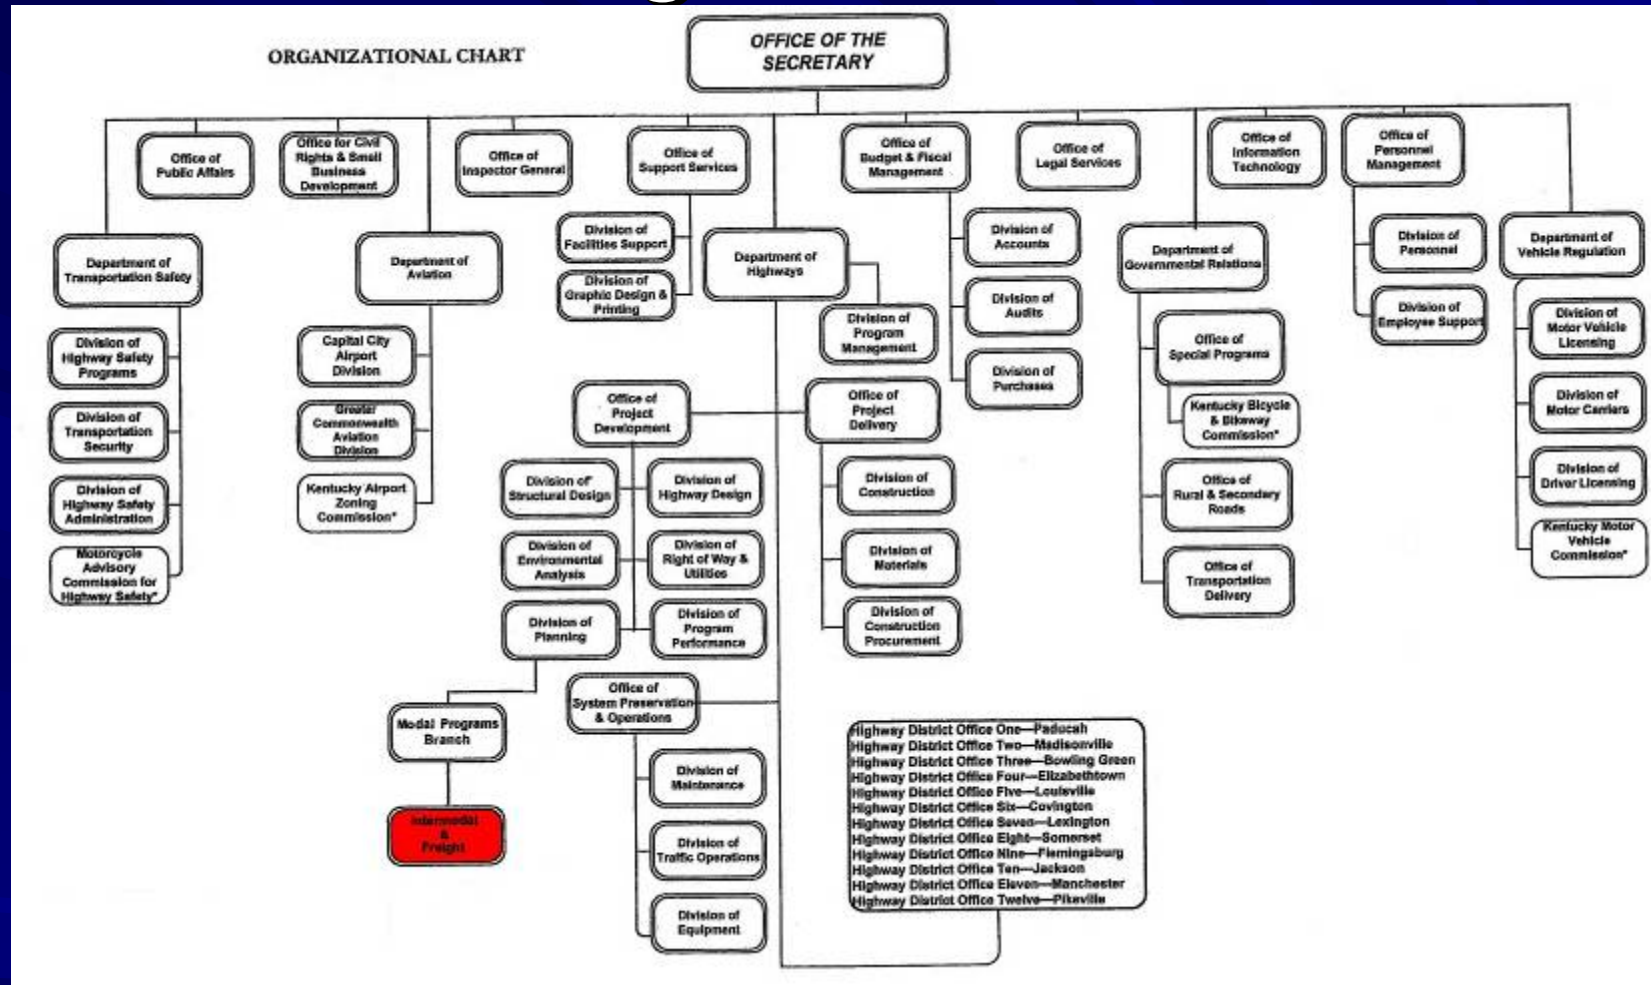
ORGANIZATIONAL CHART

OFFICE OF THE SECRETARY

Office of Public Affairs

Office for Civil Rights & Small Business Development

Office of Inspector General

Office of Support Services

Office of Budget & Fiscal Management

Office of Legal Services

Office of Information Technology

Office of Personnel Management

Department of Transportation Safety

Division of Highway Safety Programs

Division of Transportation Security

Division of Highway Safety Administration

Motorcycle Advisory Commission for Highway Safety*

Department of Aviation

Capital City Airport Division

Greater Commonwealth Aviation Division

Kentucky Airport Zoning Commission*

Division of Facilities Support

Division of Graphic Design & Printing

Department of Highways

Division of Program Management

Office of Project Development

Office of Project Delivery

Division of Structural Design

Division of Highway Design

Division of Environmental Analysis

Division of Right of Way & Utilities

Division of Planning

Division of Program Performance

Modal Programs Branch

Intermodal & Freight

Office of System Preservation & Operations

Division of Maintenance

Division of Traffic Operations

Division of Equipment

Division of Construction

Division of Materials

Division of Construction Procurement

Division of Accounts

Division of Audits

Division of Purchases

Department of Governmental Relations

Office of Special Programs

Kentucky Bicycle & Bikeway Commission*

Office of Rural & Secondary Roads

Office of Transportation Delivery

Division of Personnel

Division of Employee Support

Department of Vehicle Regulation

Division of Motor Vehicle Licensing

Division of Motor Carriers

Division of Driver Licensing

Kentucky Motor Vehicle Commission*

Highway District Office One—Paducah
Highway District Office Two—Madisonville
Highway District Office Three—Bowling Green
Highway District Office Four—Elizabethtown
Highway District Office Five—Louisville
Highway District Office Six—Covington
Highway District Office Seven—Lexington
Highway District Office Eight—Somerset
Highway District Office Nine—Flemingsburg
Highway District Office Ten—Jackson
Highway District Office Eleven—Manchester
Highway District Office Twelve—Pikeville